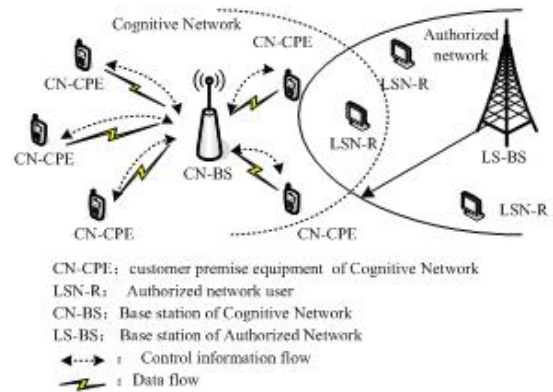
Cognitive Network

CN-CPE

Authorized network

CN-CPE

CN-CPE

LSN-R

LSN-R

CN-BS

LS-BS

CN-CPE

CN-CPE

LSN-R

CN-CPE: customer premise equipment of Cognitive Network
LSN-R: Authorized network user
CN-BS: Base station of Cognitive Network
LS-BS: Base station of Authorized Network
: Control information flow
: Data flow